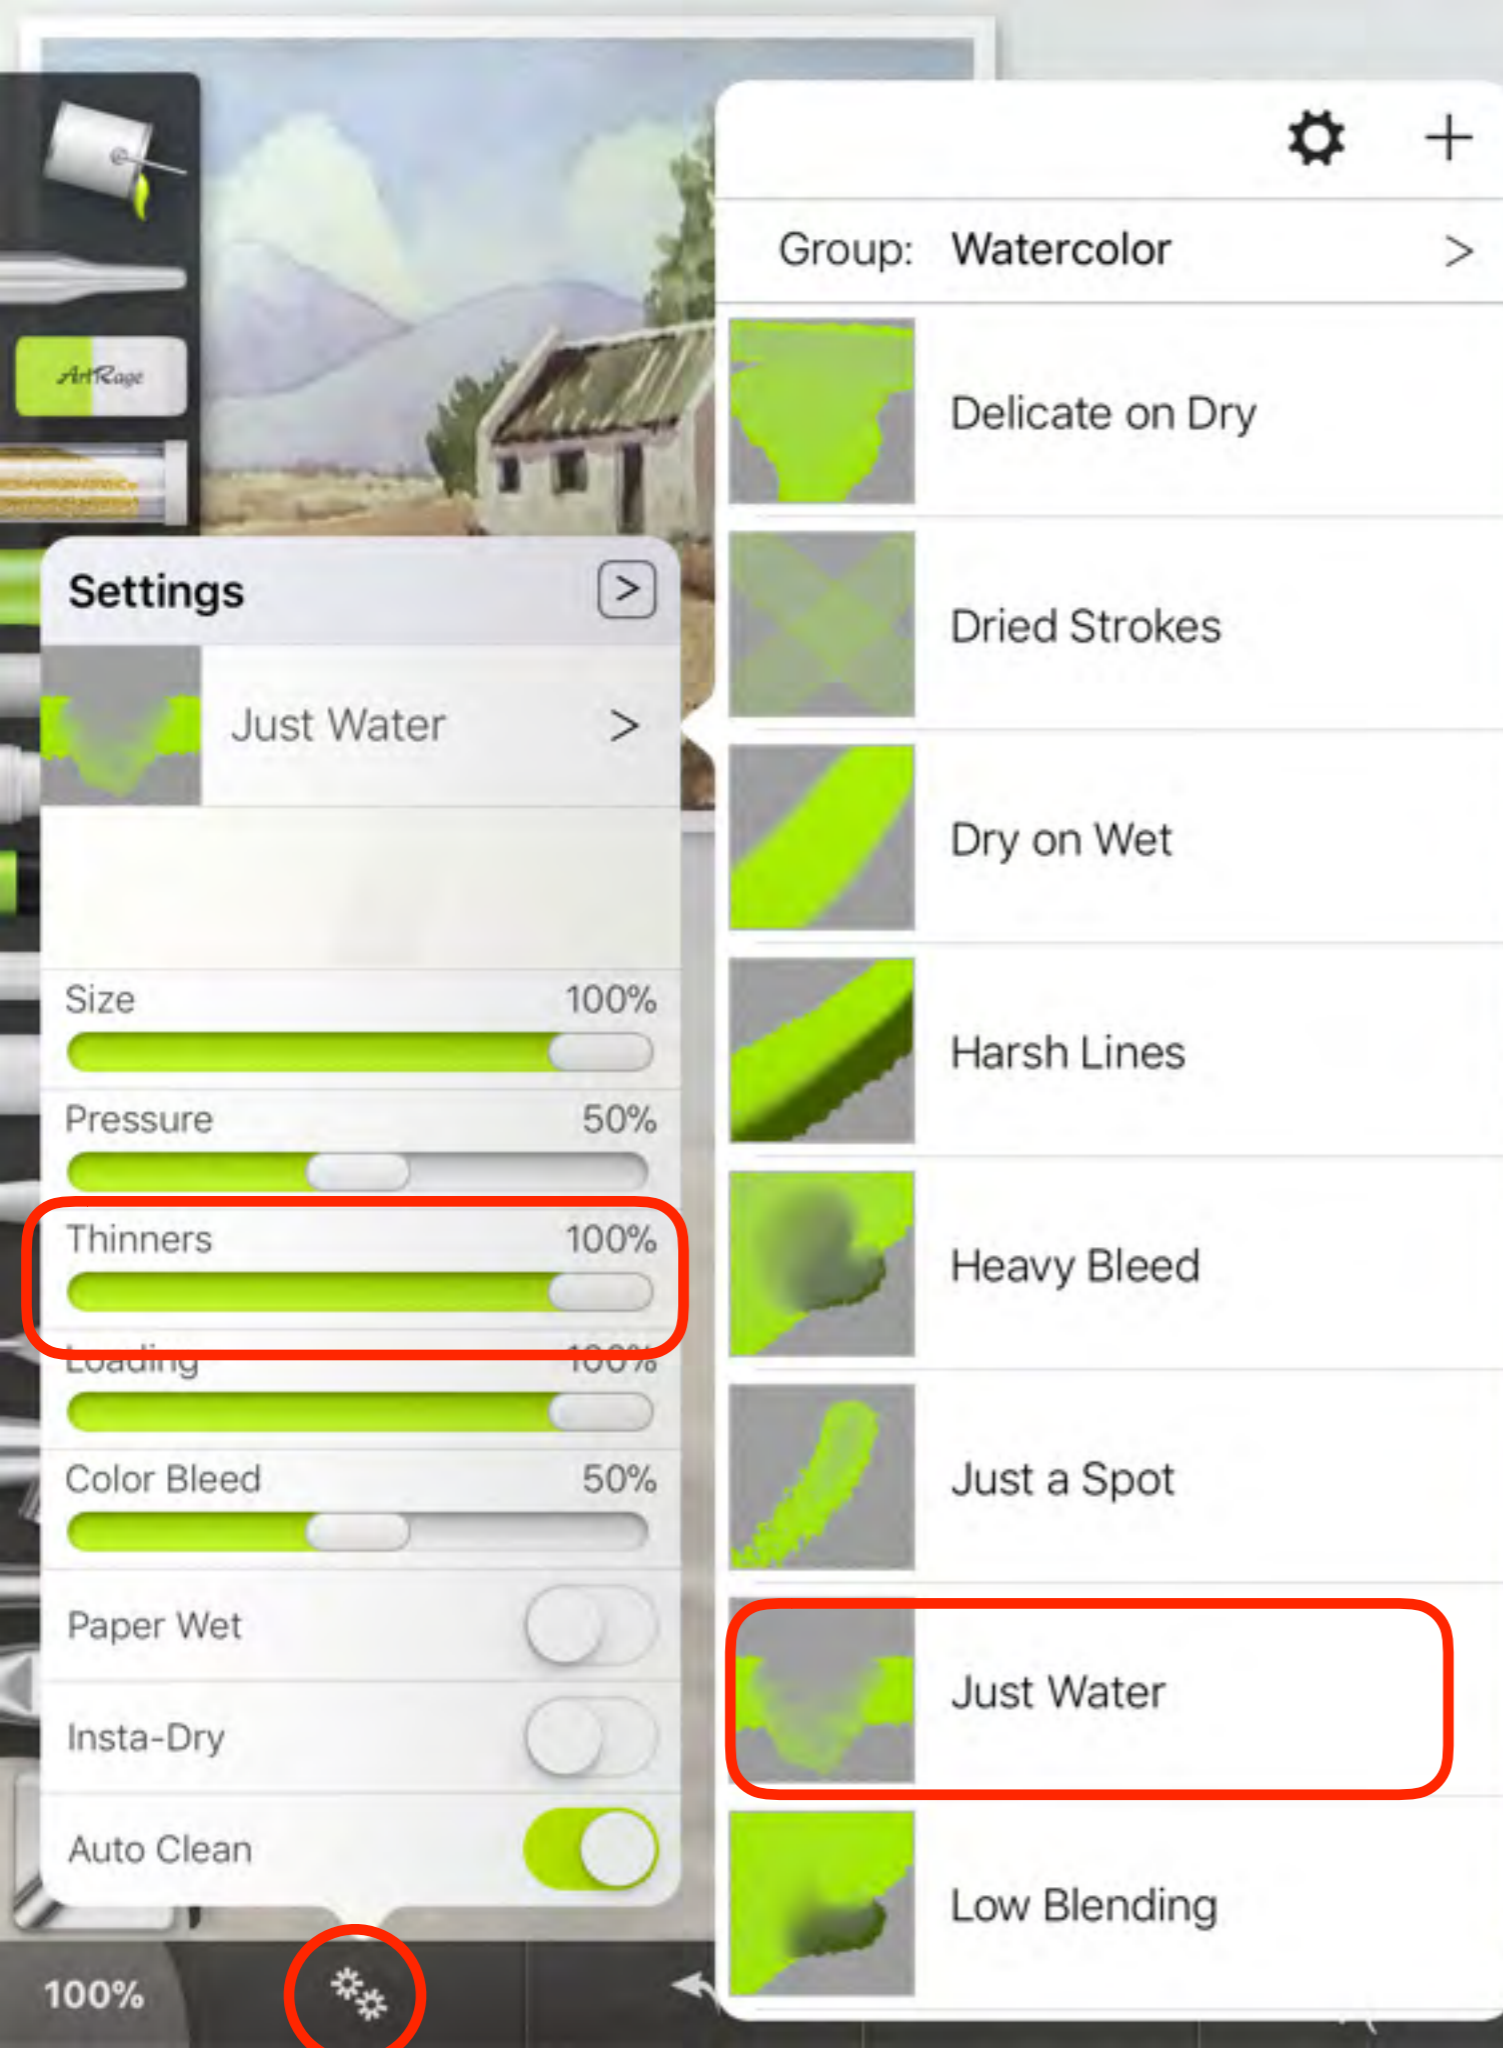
ArtRage

Settings

Just Water >

Size 100%

Pressure 50%

Thinners 100%

Loading 100%

Color Bleed 50%

Paper Wet

Insta-Dry

Auto Clean

100%

+

Group: Watercolor >

Delicate on Dry

Dried Strokes

Dry on Wet

Harsh Lines

Heavy Bleed

Just a Spot

Just Water

Low Blending